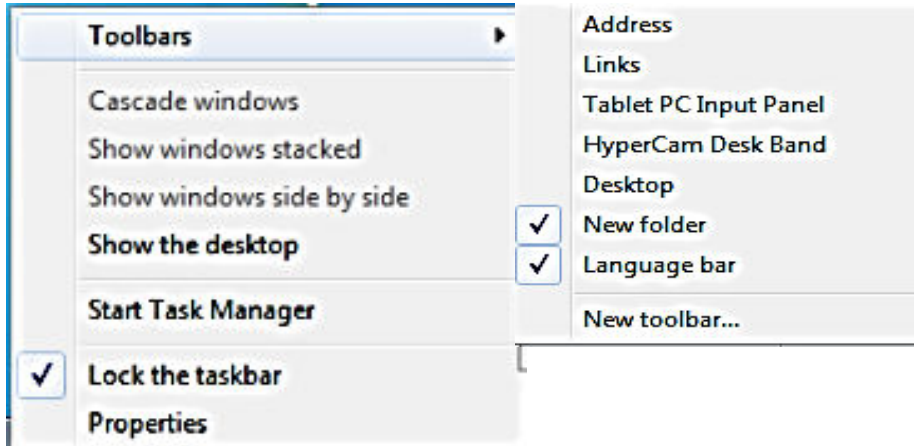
Toolbars

Cascade windows
Show windows stacked
Show windows side by side
Show the desktop

Start Task Manager

✓ Lock the taskbar
Properties

Address
Links
Tablet PC Input Panel
HyperCam Desk Band
Desktop
✓ New folder
✓ Language bar

New toolbar...